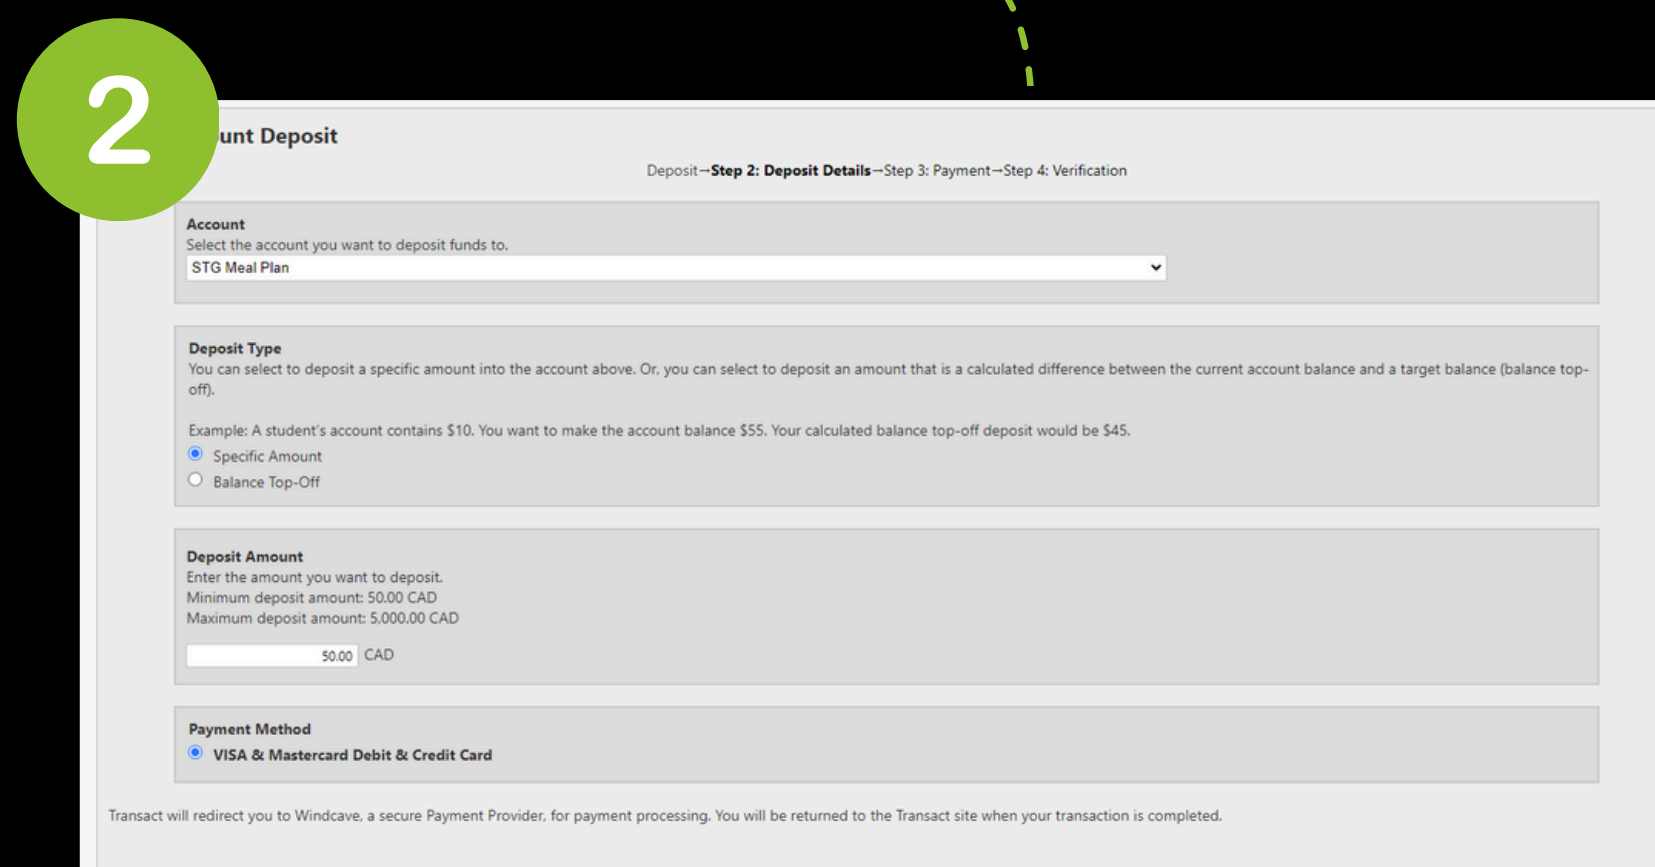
2

unt Deposit

Deposit→Step 2: Deposit Details→Step 3: Payment→Step 4: Verification

Account
Select the account you want to deposit funds to.
STG Meal Plan

Deposit Type
You can select to deposit a specific amount into the account above. Or, you can select to deposit an amount that is a calculated difference between the current account balance and a target balance (balance top-off).

Example: A student's account contains \$10. You want to make the account balance \$55. Your calculated balance top-off deposit would be \$45.
Specific Amount
Balance Top-Off

Deposit Amount
Enter the amount you want to deposit.
Minimum deposit amount: 50.00 CAD
Maximum deposit amount: 5,000.00 CAD
50.00 CAD

Payment Method
VISA & Mastercard Debit & Credit Card

Transact will redirect you to Windcave, a secure Payment Provider, for payment processing. You will be returned to the Transact site when your transaction is completed.